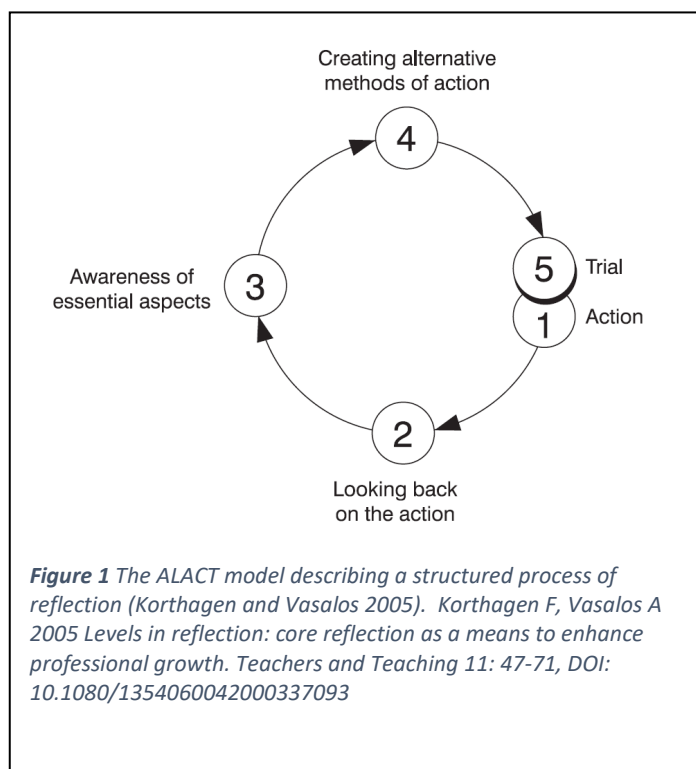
Creating alternative methods of action

4

5 Trial

1 Action

2

Looking back on the action

3

Awareness of essential aspects

**Figure 1** The ALACT model describing a structured process of reflection (Korthagen and Vasalos 2005). Korthagen F, Vasalos A 2005 Levels in reflection: core reflection as a means to enhance professional growth. Teachers and Teaching 11: 47-71, DOI: 10.1080/1354060042000337093